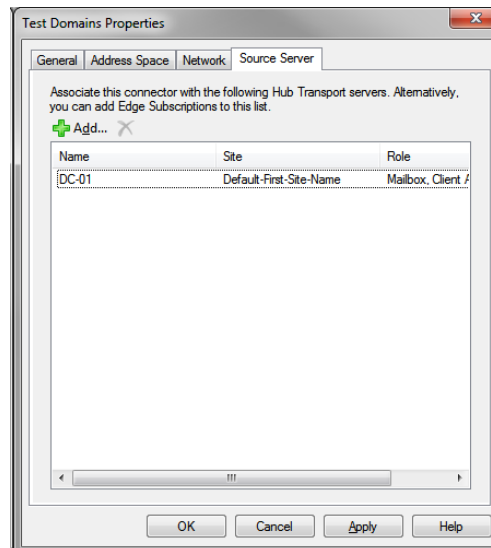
Test Domains Properties

General | Address Space | Network | Source Server

Associate this connector with the following Hub Transport servers. Alternatively, you can add Edge Subscriptions to this list.

Add...

| Name | Site | Role |
|---|---|---|
| DC-01 | Default-First-Site-Name | Mailbox, Client A |

III

OK | Cancel | Apply | Help